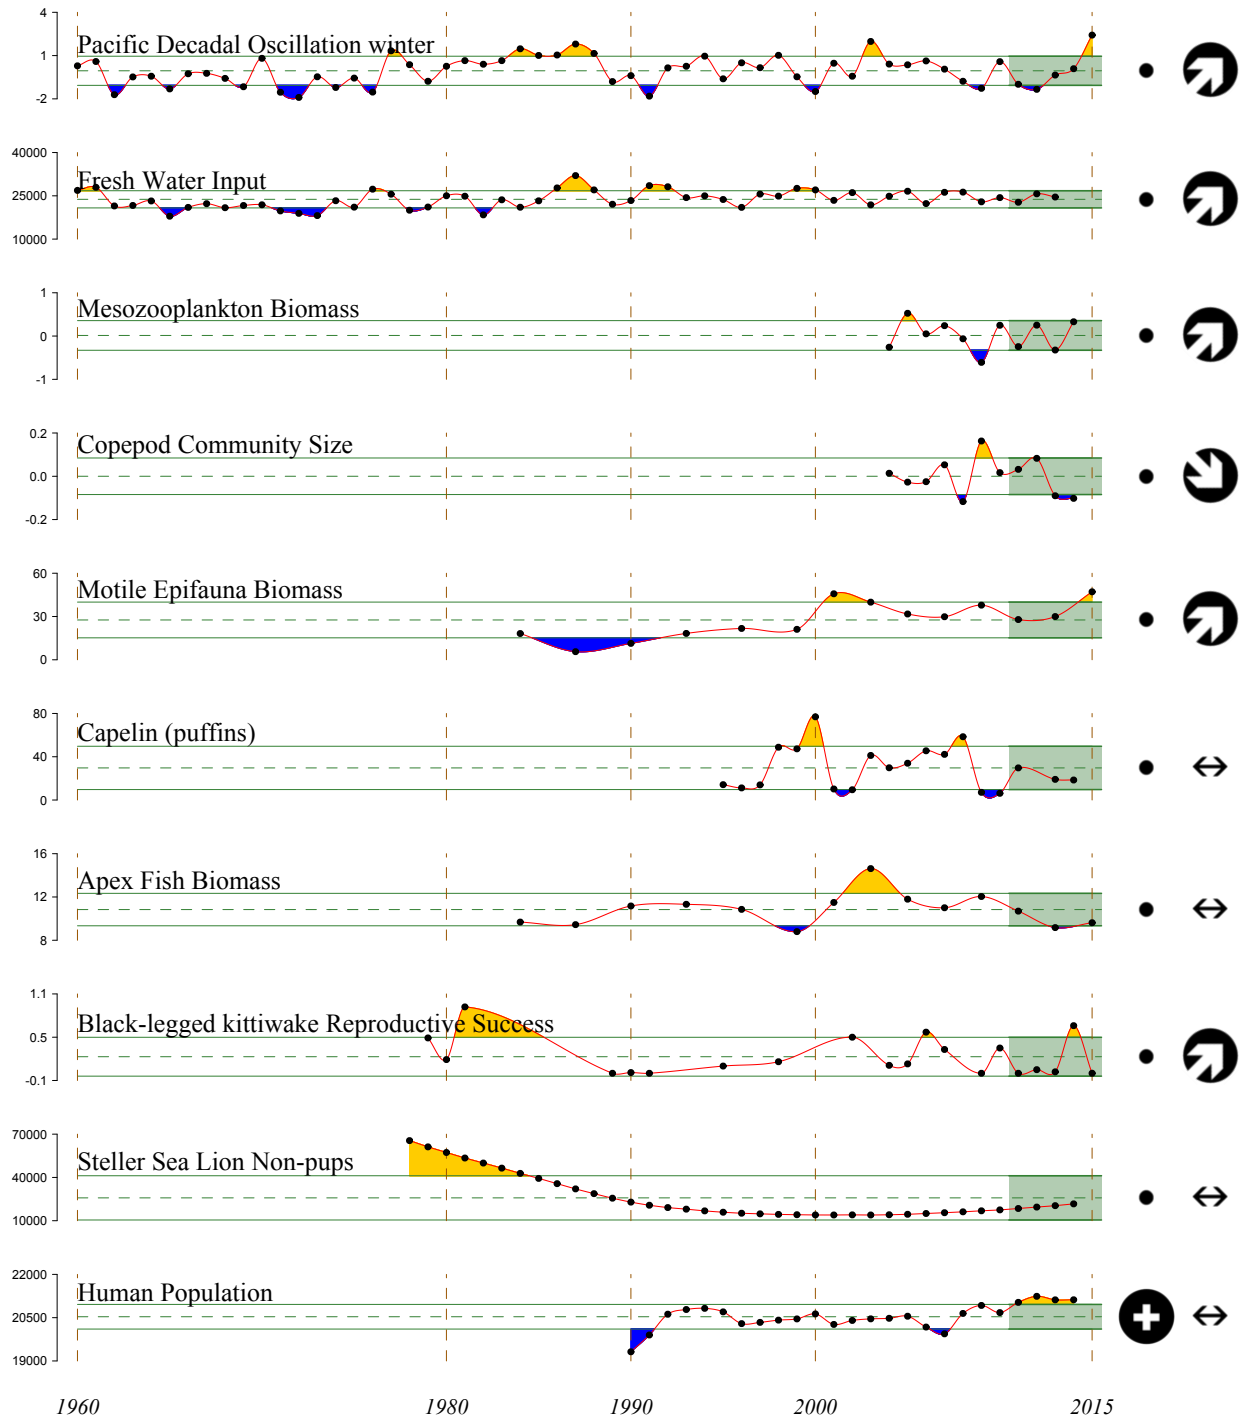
4
1
-2
Pacific Decadal Oscillation winter

40000
25000
10000
Fresh Water Input

1
0
-1
Mesozooplankton Biomass

0.2
0.0
-0.2
Copepod Community Size

60
30
0
Motile Epifauna Biomass

80
40
0
Capelin (puffins)

16
12
8
Apex Fish Biomass

1.1
0.5
-0.1
Black-legged kittiwake Reproductive Success

70000
40000
10000
Steller Sea Lion Non-pups

22000
20500
19000
Human Population

1960 1980 1990 2000 2015